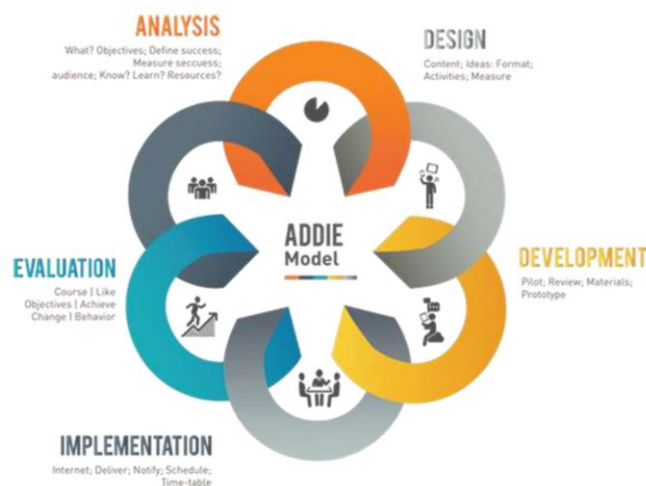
ANALYSIS
What? Objectives; Define success; Measure seccuess; audience; Know? Learn? Resources?

DESIGN
Content; Ideas: Format; Activities; Measure

DEVELOPMENT
Pilot; Review; Materials; Prototype

IMPLEMENTATION
Internet; Deliver; Notify; Schedule; Time-table

EVALUATION
Course | Like Objectives | Achieve Change | Behavior

ADDIE
Model